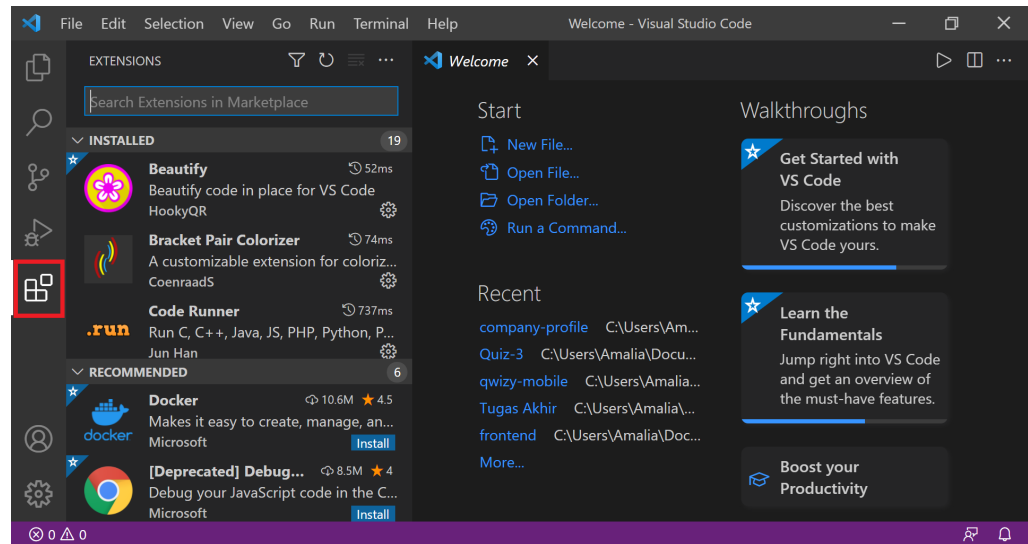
File Edit Selection View Go Run Terminal Help Welcome - Visual Studio Code

EXTENSIONS

Search Extensions in Marketplace

INSTALLED 19

Beautify 52ms
Beautify code in place for VS Code
HookyQR

Bracket Pair Colorizer 74ms
A customizable extension for coloriz...
CoenraadS

Code Runner 737ms
Run C, C++, Java, JS, PHP, Python, P...
Jun Han

.run

RECOMMENDED 6

Docker 10.6M 4.5
Makes it easy to create, manage, an...
Microsoft Install

docker

[Deprecated] Debug... 8.5M 4
Debug your JavaScript code in the C...
Microsoft Install

Welcome

Start

New File...
Open File...
Open Folder...
Run a Command...

Recent

company-profile C:\Users\Am...
Quiz-3 C:\Users\Amalia\Docu...
qwizy-mobile C:\Users\Amalia...
Tugas Akhir C:\Users\Amalia\...
frontend C:\Users\Amalia\Doc...
More...

Walkthroughs

Get Started with VS Code
Discover the best customizations to make VS Code yours.

Learn the Fundamentals
Jump right into VS Code and get an overview of the must-have features.

Boost your Productivity

0 0